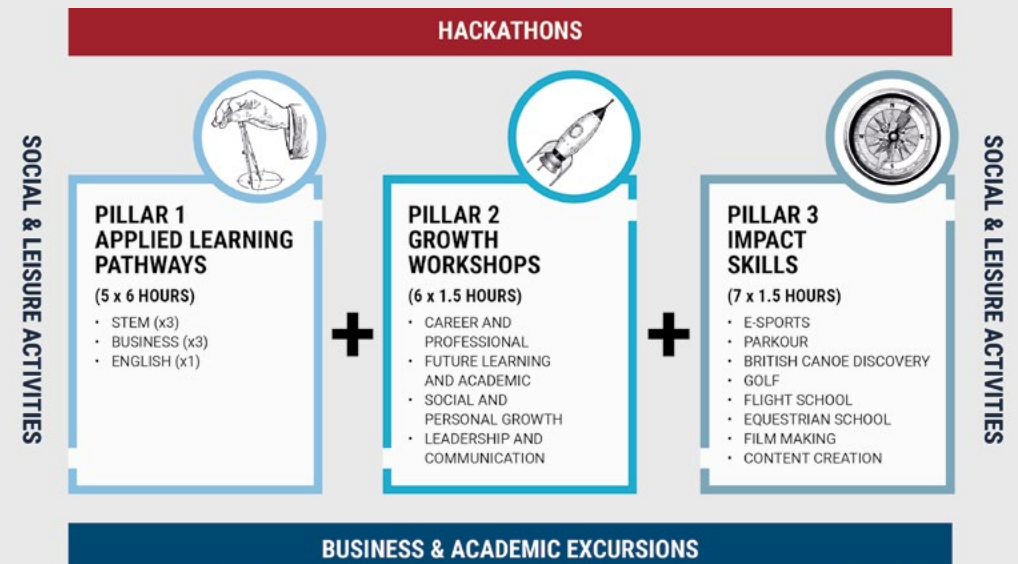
HACKATHONS

SOCIAL & LEISURE ACTIVITIES

PILLAR 1
APPLIED LEARNING PATHWAYS
(5 x 6 HOURS)
• STEM (x3)
• BUSINESS (x3)
• ENGLISH (x1)

+

PILLAR 2
GROWTH WORKSHOPS
(6 x 1.5 HOURS)
• CAREER AND PROFESSIONAL
• FUTURE LEARNING AND ACADEMIC
• SOCIAL AND PERSONAL GROWTH
• LEADERSHIP AND COMMUNICATION

+

PILLAR 3
IMPACT SKILLS
(7 x 1.5 HOURS)
• E-SPORTS
• PARKOUR
• BRITISH CANOE DISCOVERY
• GOLF
• FLIGHT SCHOOL
• EQUESTRIAN SCHOOL
• FILM MAKING
• CONTENT CREATION

SOCIAL & LEISURE ACTIVITIES

BUSINESS & ACADEMIC EXCURSIONS